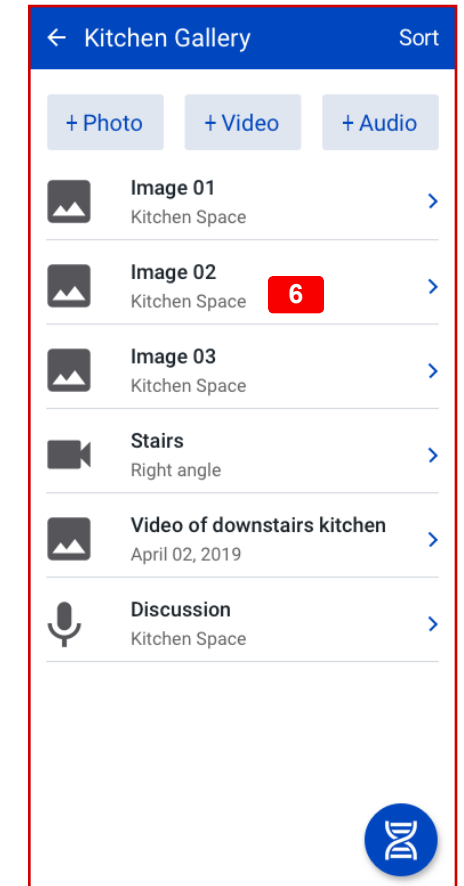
← Kitchen Gallery Sort

+ Photo + Video + Audio

Image 01
Kitchen Space

Image 02
Kitchen Space

6

Image 03
Kitchen Space

Stairs
Right angle

Video of downstairs kitchen
April 02, 2019

Discussion
Kitchen Space